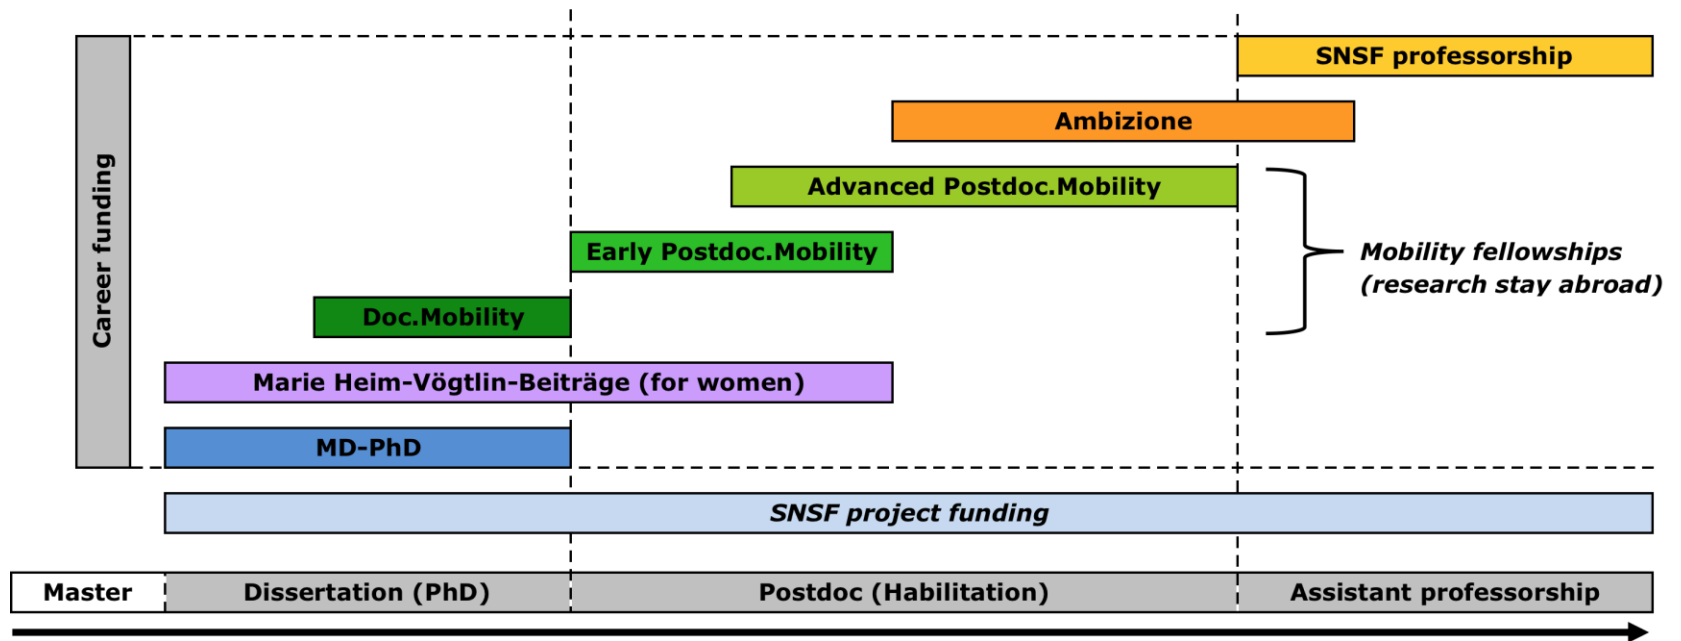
Career funding

SNSF professorship

Ambizione

Advanced Postdoc.Mobility

Early Postdoc.Mobility

Mobility fellowships (research stay abroad)

Doc.Mobility

Marie Heim-Vögtlin-Beiträge (for women)

MD-PhD

SNSF project funding

Master | Dissertation (PhD) | Postdoc (Habilitation) | Assistant professorship